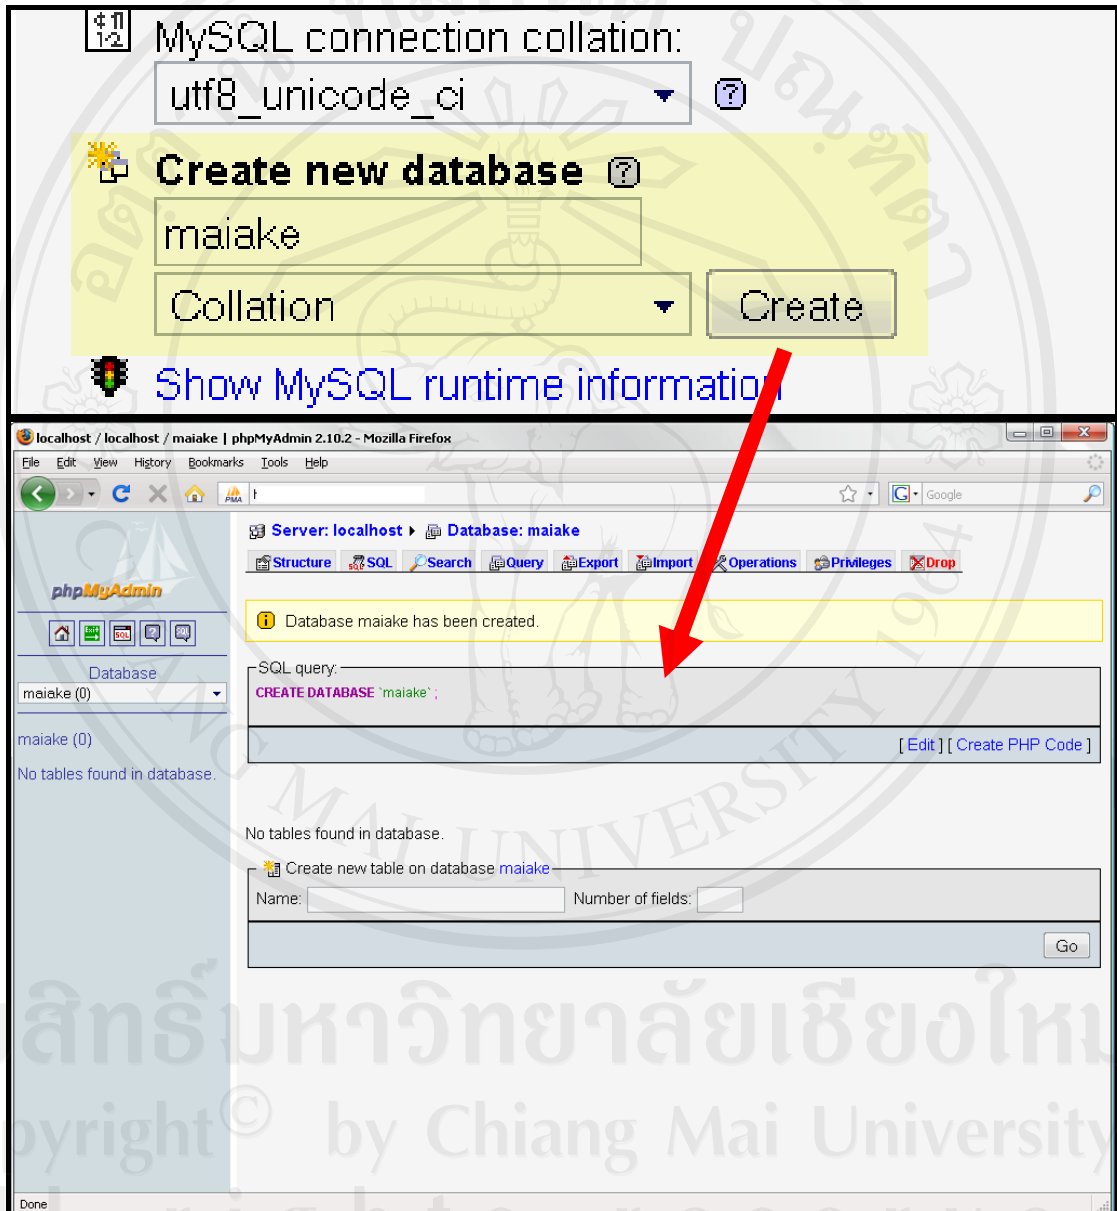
MySQL connection collation:
utf8_unicode_ci

Create new database
maiake
Collation
Create

Show MySQL runtime information

localhost / localhost / maiake | phpMyAdmin 2.10.2 - Mozilla Firefox
File Edit View History Bookmarks Tools Help
Google

phpMyAdmin
Database
maiake (0)
maiake (0)
No tables found in database.

Server: localhost ▸ Database: maiake
Structure SQL Search Query Export Import Operations Privileges Drop

Database maiake has been created.

SQL query:
CREATE DATABASE `maiake` ;
[ Edit ] [ Create PHP Code ]

No tables found in database.

Create new table on database maiake
Name: Number of fields:
Go

สิทธิ์มหาวิทยาลัยเชียงใหม่
Copyright © by Chiang Mai University

Done